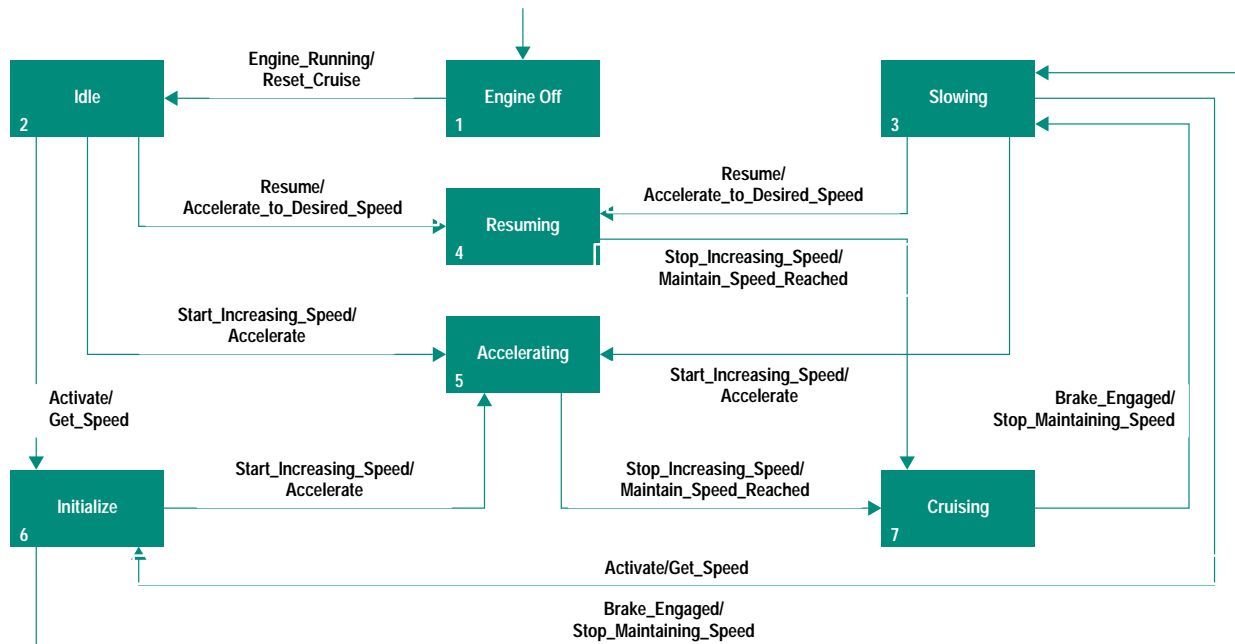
Engine_Running/
Reset_Cruise

Idle
2

Engine Off
1

Slowing
3

Resume/
Accelerate_to_Desired_Speed

Resuming
4

Resume/
Accelerate_to_Desired_Speed

Stop_Increasing_Speed/
Maintain_Speed_Reached

Start_Increasing_Speed/
Accelerate

Accelerating
5

Start_Increasing_Speed/
Accelerate

Activate/
Get_Speed

Brake_Engaged/
Stop_Maintaining_Speed

Initialize
6

Start_Increasing_Speed/
Accelerate

Stop_Increasing_Speed/
Maintain_Speed_Reached

Cruising
7

Activate/Get_Speed

Brake_Engaged/
Stop_Maintaining_Speed